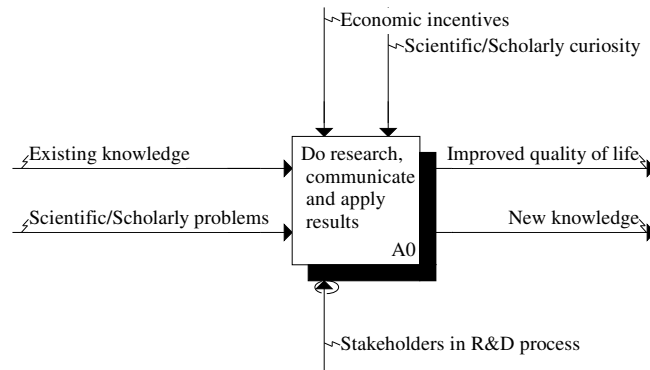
Economic incentives

Scientific/Scholarly curiosity

Existing knowledge

Scientific/Scholarly problems

Do research, communicate and apply results

A0

Improved quality of life

New knowledge

Stakeholders in R&D process